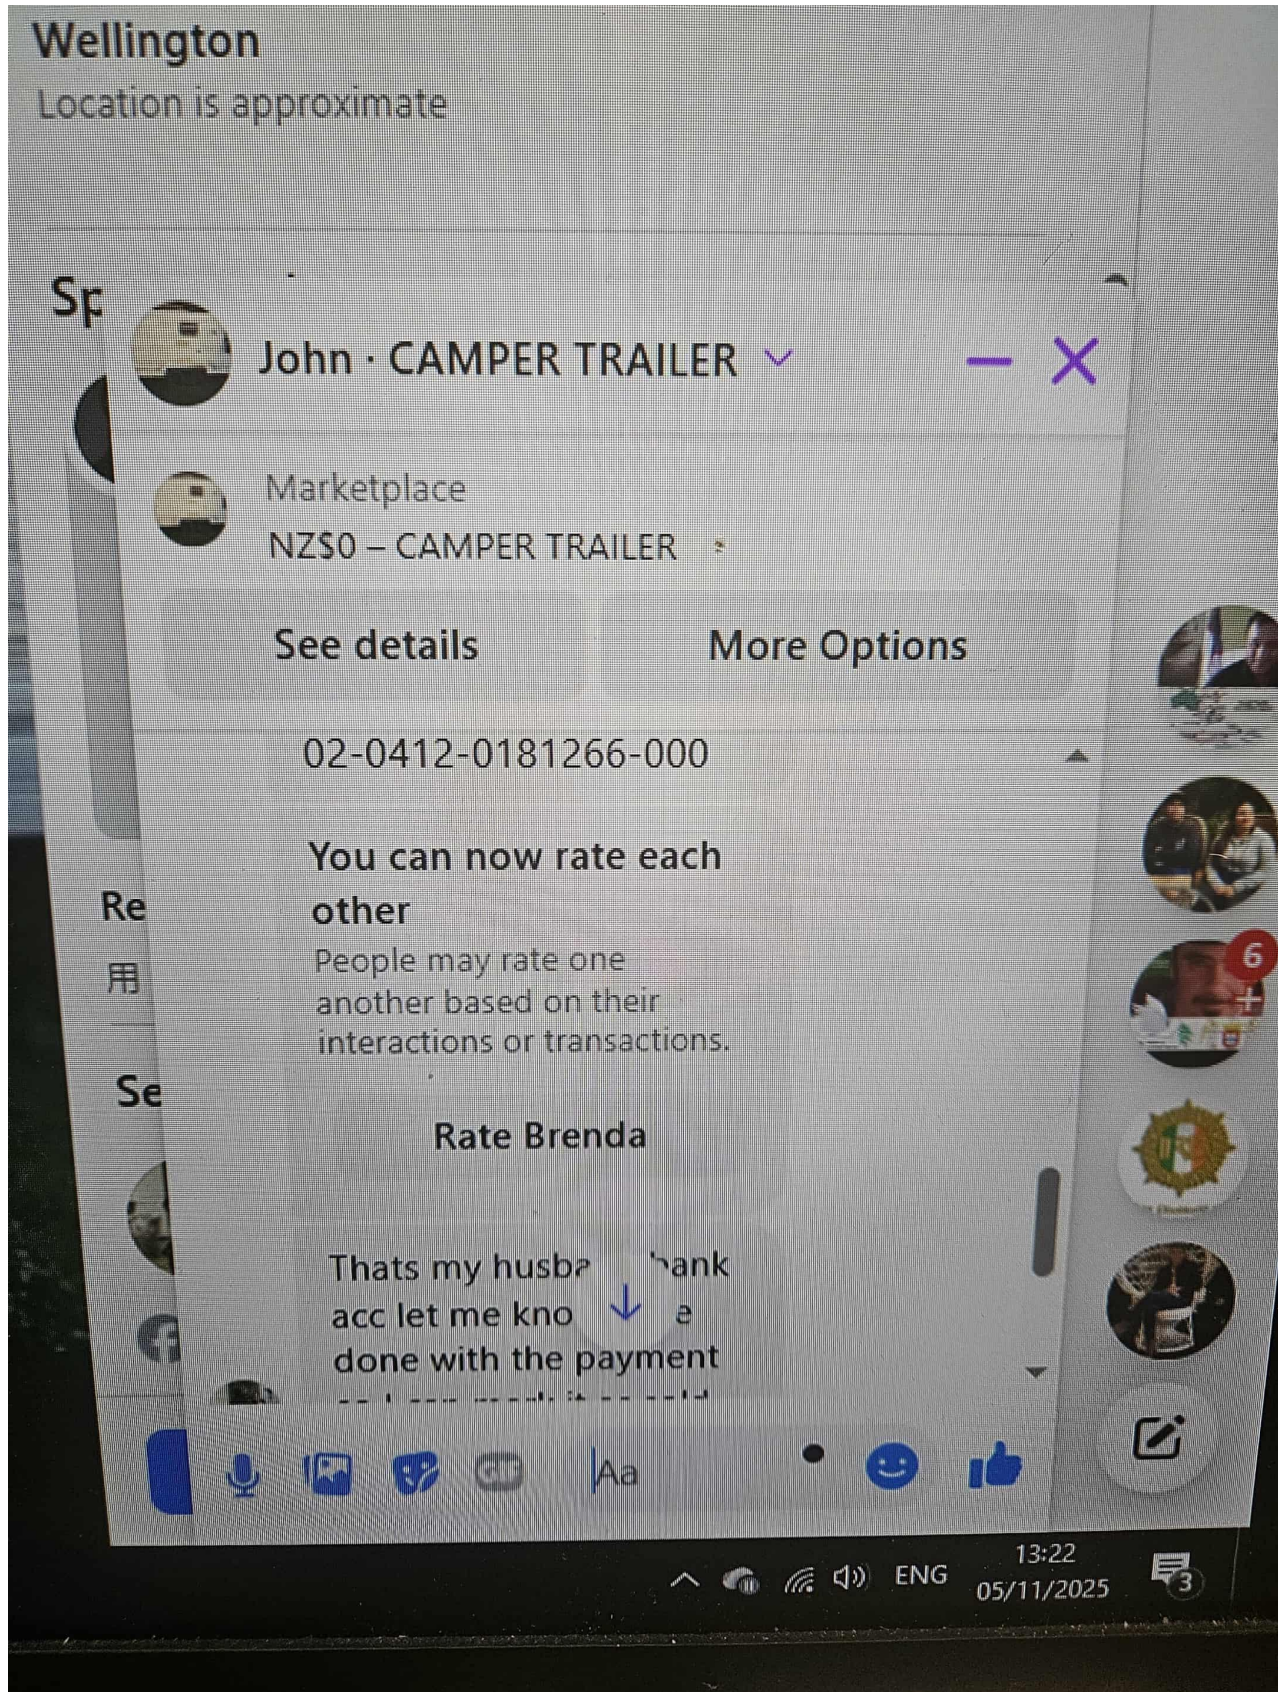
Wellington
Location is approximate

Sp

John · CAMPER TRAILER

Marketplace
NZ$0 – CAMPER TRAILER

See details
More Options

02-0412-0181266-000

You can now rate each other
People may rate one another based on their interactions or transactions.

Rate Brenda

Re
用

Se

Thats my husb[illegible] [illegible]ank acc let me kno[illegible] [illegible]e done with the payment
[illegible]

Aa

6

ENG
13:22
05/11/2025
3